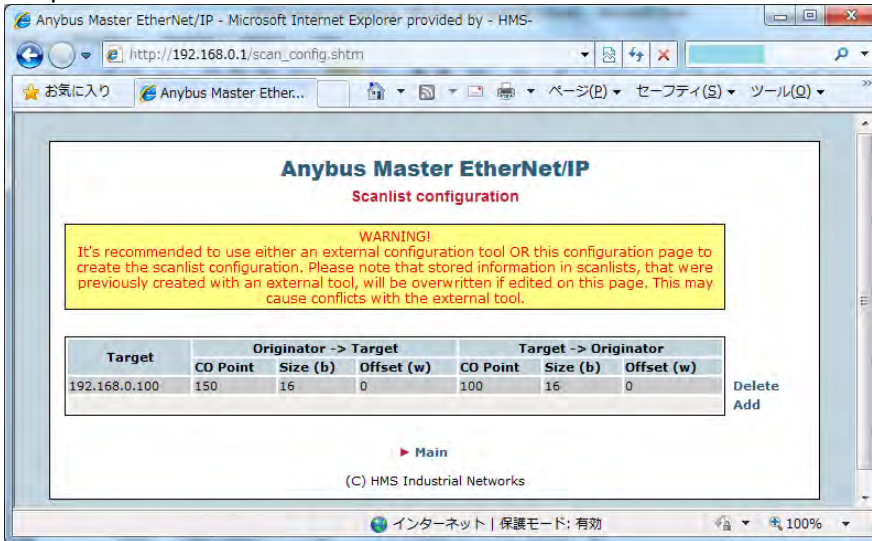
Anybus Master EtherNet/IP - Microsoft Internet Explorer provided by - HMS-

http://192.168.0.1/scan_config.shtm

お気に入り

Anybus Master Ether...

ページ(P) セーフティ(S) ツール(O)

Anybus Master EtherNet/IP

Scanlist configuration

WARNING!
It's recommended to use either an external configuration tool OR this configuration page to create the scanlist configuration. Please note that stored information in scanlists, that were previously created with an external tool, will be overwritten if edited on this page. This may cause conflicts with the external tool.

| Target | Originator -> Target | | | Target -> Originator | | |
|---|---|---|---|---|---|---|
| | CO Point | Size (b) | Offset (w) | CO Point | Size (b) | Offset (w) |
| 192.168.0.100 | 150 | 16 | 0 | 100 | 16 | 0 |

Delete
Add

► Main

(C) HMS Industrial Networks

インターネット | 保護モード: 有効

100%